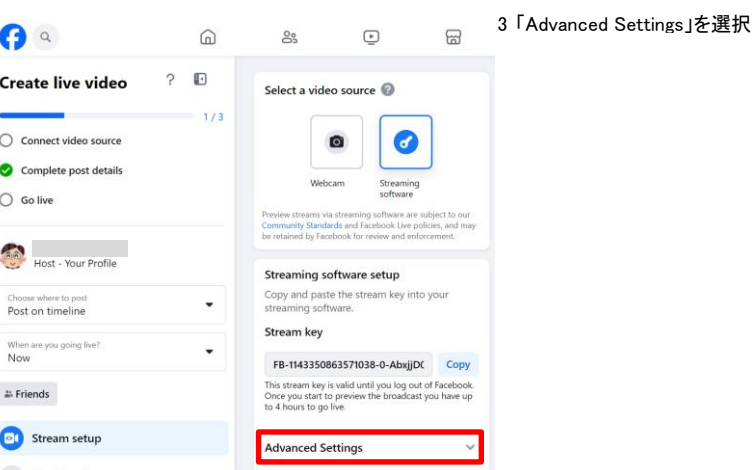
Create live video

1 / 3

Connect video source

Complete post details

Go live

Host - Your Profile

Choose where to post
Post on timeline

When are you going live?
Now

Friends

Stream setup

Select a video source

Webcam

Streaming software

Preview streams via streaming software are subject to our Community Standards and Facebook Live policies, and may be retained by Facebook for review and enforcement.

Streaming software setup

Copy and paste the stream key into your streaming software.

Stream key

FB-1143350863571038-0-AbxjjDC

Copy

This stream key is valid until you log out of Facebook. Once you start to preview the broadcast you have up to 4 hours to go live.

Advanced Settings

3「Advanced Settings」を選択